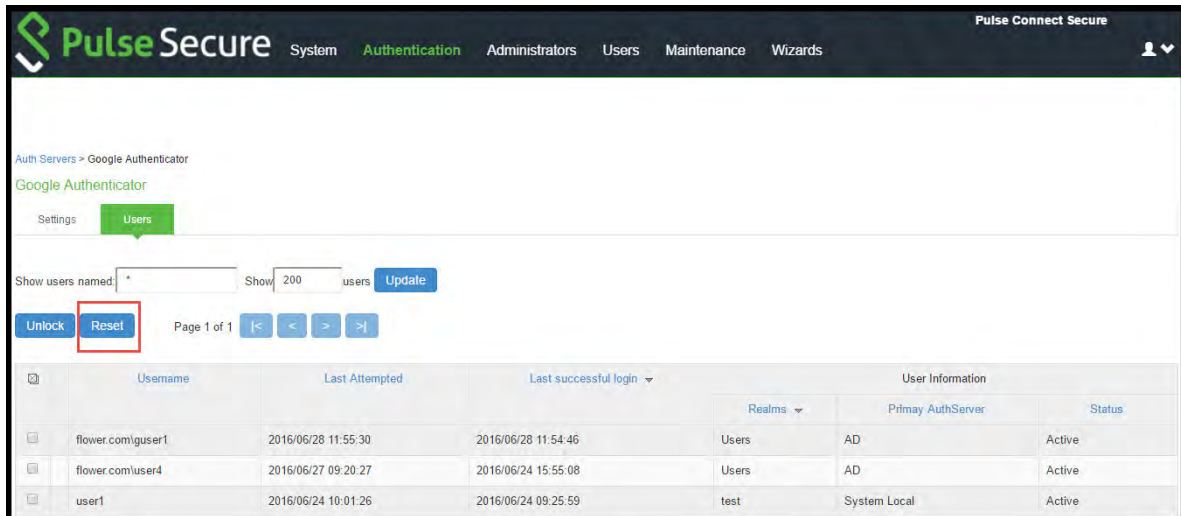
Pulse Secure System Authentication Administrators Users Maintenance Wizards

Pulse Connect Secure

Auth Servers > Google Authenticator

Google Authenticator

Settings Users

Show users named: * Show 200 users Update

Unlock Reset Page 1 of 1 |< < > >|

| | Username | Last Attempted | Last successful login | User Information | | |
|---|---|---|---|---|---|---|
| | | | | Realms | Primay AuthServer | Status |
| | flower.com\guser1 | 2016/06/28 11:55:30 | 2016/06/28 11:54:46 | Users | AD | Active |
| | flower.com\user4 | 2016/06/27 09:20:27 | 2016/06/24 15:55:08 | Users | AD | Active |
| | user1 | 2016/06/24 10:01:26 | 2016/06/24 09:25:59 | test | System Local | Active |